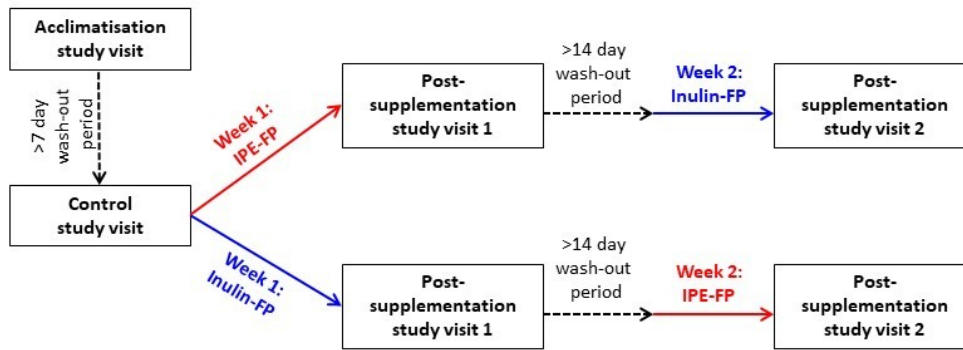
Acclimatisation study visit

>7 day wash-out period

Control study visit

Week 1: IPE-FP

Week 1: Inulin-FP

Post-supplementation study visit 1

>14 day wash-out period

Week 2: Inulin-FP

Post-supplementation study visit 2

Post-supplementation study visit 1

>14 day wash-out period

Week 2: IPE-FP

Post-supplementation study visit 2